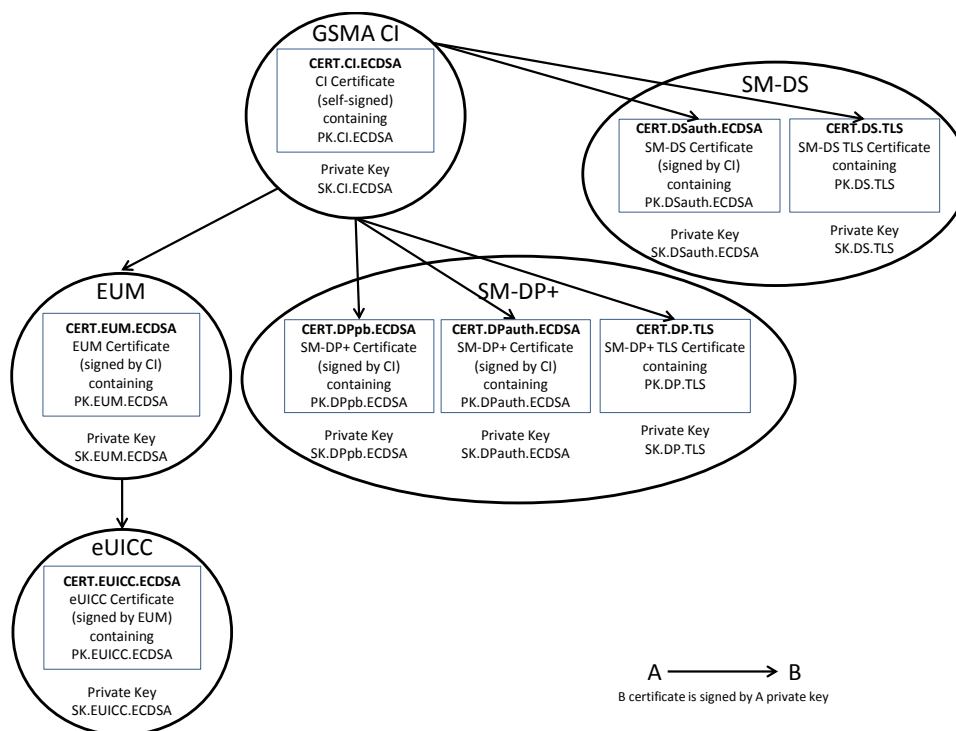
GSMA CI

CERT.CI.ECDSA
CI Certificate
(self-signed)
containing
PK.CI.ECDSA

Private Key
SK.CI.ECDSA

SM-DS

CERT.DSauth.ECDSA
SM-DS Certificate
(signed by CI)
containing
PK.DSauth.ECDSA

Private Key
SK.DSauth.ECDSA

CERT.DS.TLS
SM-DS TLS Certificate
containing
PK.DS.TLS

Private Key
SK.DS.TLS

EUM

CERT.EUM.ECDSA
EUM Certificate
(signed by CI)
containing
PK.EUM.ECDSA

Private Key
SK.EUM.ECDSA

SM-DP+

CERT.DPpb.ECDSA
SM-DP+ Certificate
(signed by CI)
containing
PK.DPpb.ECDSA

Private Key
SK.DPpb.ECDSA

CERT.DPauth.ECDSA
SM-DP+ Certificate
(signed by CI)
containing
PK.DPauth.ECDSA

Private Key
SK.DPauth.ECDSA

CERT.DP.TLS
SM-DP+ TLS Certificate
containing
PK.DP.TLS

Private Key
SK.DP.TLS

eUICC

CERT.EUICC.ECDSA
eUICC Certificate
(signed by EUM)
containing
PK.EUICC.ECDSA

Private Key
SK.EUICC.ECDSA

A B
B certificate is signed by A private key